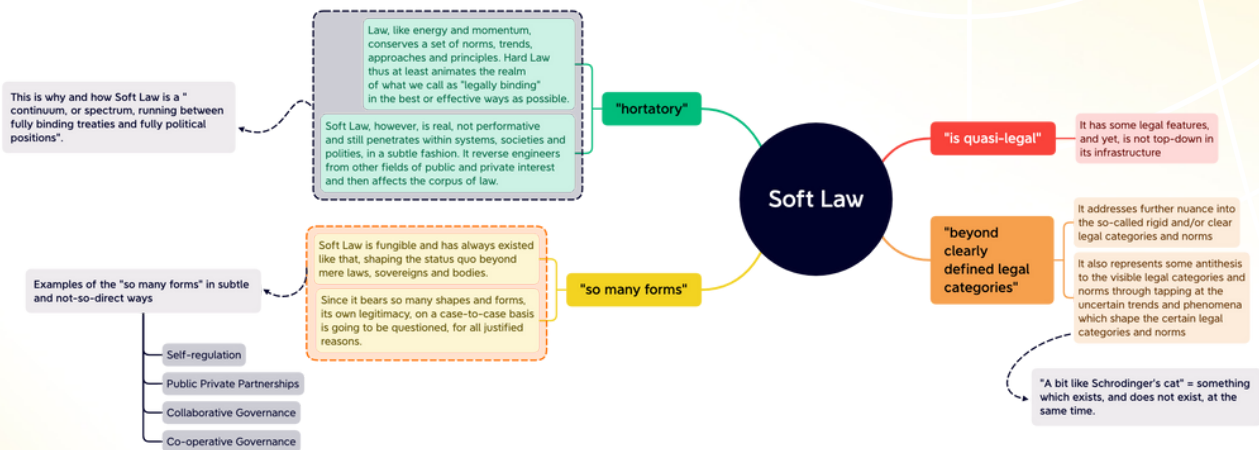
Soft Law

"hortatory"

Law, like energy and momentum, conserves a set of norms, trends, approaches and principles. Hard Law thus at least animates the realm of what we call as "legally binding" in the best or effective ways as possible.

Soft Law, however, is real, not performative and still penetrates within systems, societies and polities, in a subtle fashion. It reverse engineers from other fields of public and private interest and then affects the corpus of law.

This is why and how Soft Law is a " continuum, or spectrum, running between fully binding treaties and fully political positions".

"is quasi-legal"

It has some legal features, and yet, is not top-down in its infrastructure

"beyond clearly defined legal categories"

It addresses further nuance into the so-called rigid and/or clear legal categories and norms

It also represents some antithesis to the visible legal categories and norms through tapping at the uncertain trends and phenomena which shape the certain legal categories and norms

"A bit like Schrodinger's cat" = something which exists, and does not exist, at the same time.

"so many forms"

Soft Law is fungible and has always existed like that, shaping the status quo beyond mere laws, sovereigns and bodies.

Since it bears so many shapes and forms, its own legitimacy, on a case-to-case basis is going to be questioned, for all justified reasons.

Examples of the "so many forms" in subtle and not-so-direct ways

Self-regulation

Public Private Partnerships

Collaborative Governance

Co-operative Governance